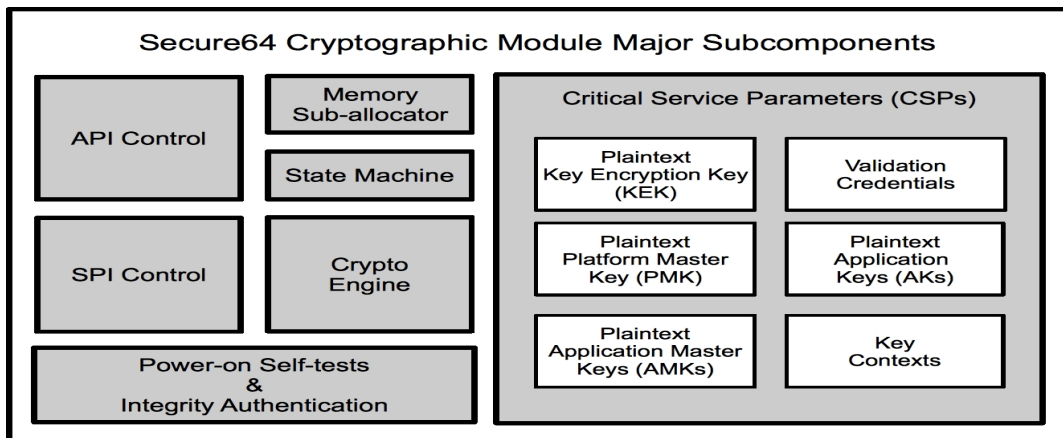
Secure64 Cryptographic Module Major Subcomponents

API Control

Memory Sub-allocator

State Machine

SPI Control

Crypto Engine

Power-on Self-tests & Integrity Authentication

Critical Service Parameters (CSPs)

Plaintext Key Encryption Key (KEK)

Validation Credentials

Plaintext Platform Master Key (PMK)

Plaintext Application Keys (AKs)

Plaintext Application Master Keys (AMKs)

Key Contexts